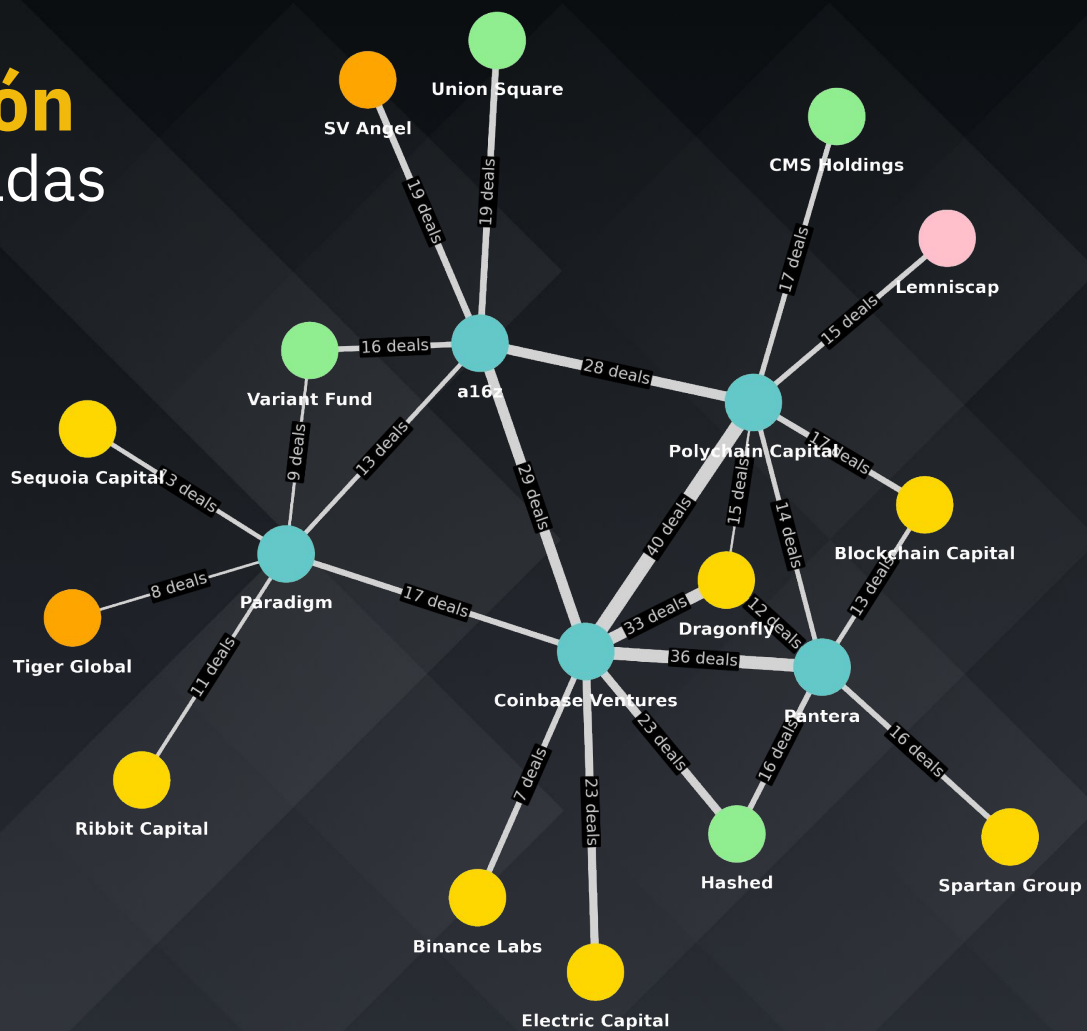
ón
das

Union Square
SV Angel
CMS Holdings
19 deals
19 deals
17 deals
Lemniscap
15 deals
16 deals
a16z
28 deals
Variant Fund
Polychain Capital
Sequoia Capital
13 deals
9 deals
13 deals
29 deals
17 deals
15 deals
40 deals
Blockchain Capital
14 deals
Paradigm
8 deals
17 deals
33 deals
13 deals
Tiger Global
Dragonfly
12 deals
11 deals
36 deals
Coinbase Ventures
Pantera
23 deals
16 deals
16 deals
7 deals
23 deals
Ribbit Capital
Hashed
Spartan Group
Binance Labs
Electric Capital